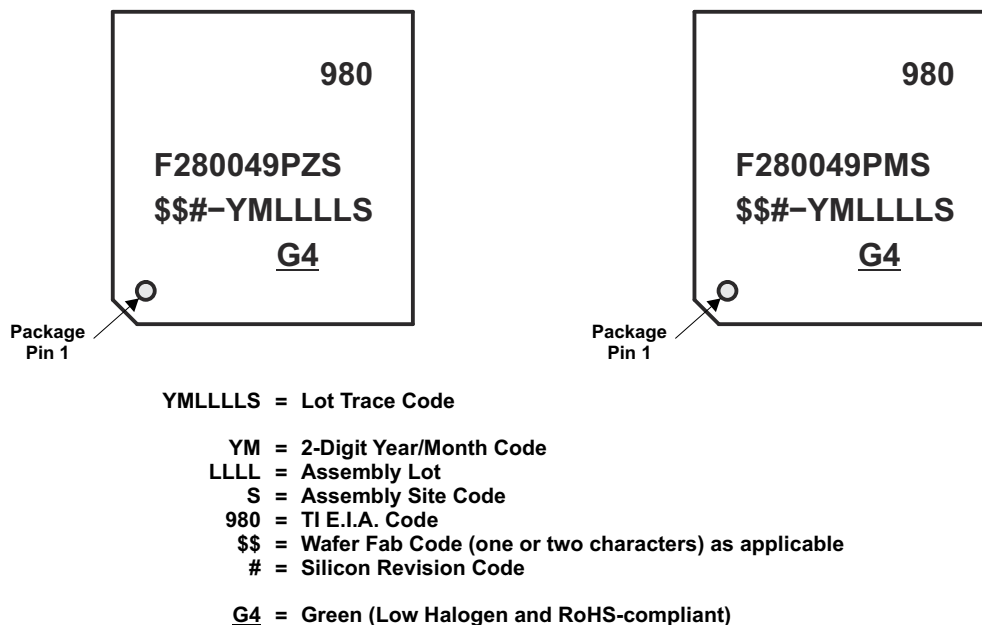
980

F280049PZS
$$#−YMLLLLS
G4

Package Pin 1

980

F280049PMS
$$#−YMLLLLS
G4

Package Pin 1

YMLLLLS = Lot Trace Code

YM = 2-Digit Year/Month Code
LLLL = Assembly Lot
S = Assembly Site Code
980 = TI E.I.A. Code
$$ = Wafer Fab Code (one or two characters) as applicable
# = Silicon Revision Code

G4 = Green (Low Halogen and RoHS-compliant)